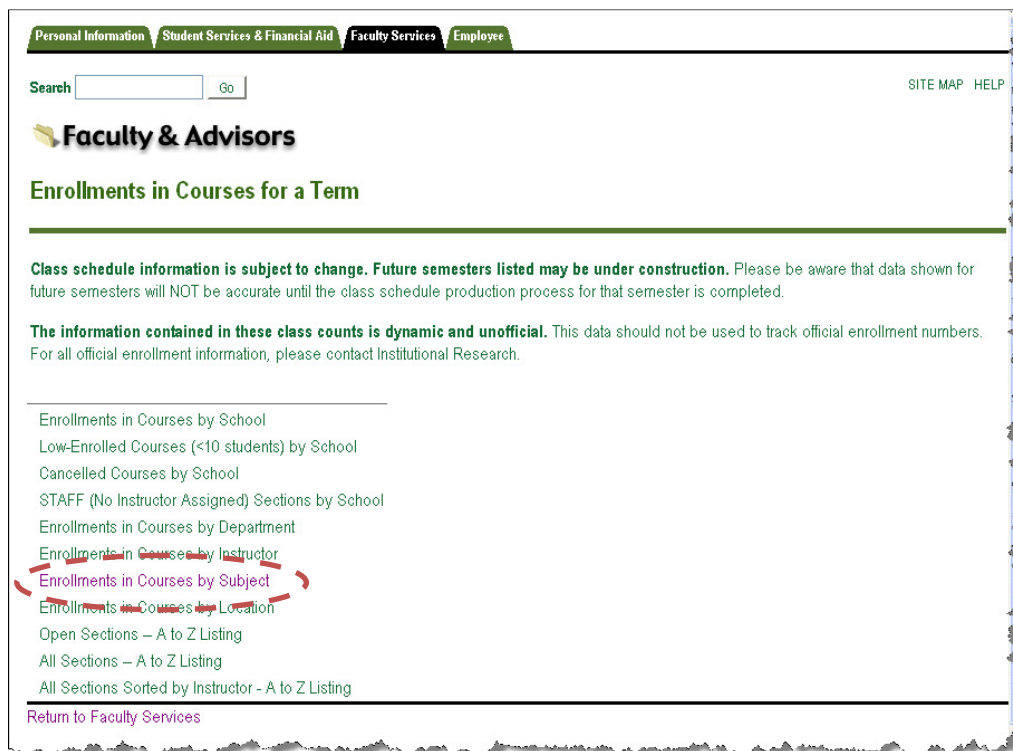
Personal Information | Student Services & Financial Aid | Faculty Services | Employee

Search [          ] Go

SITE MAP HELP

Faculty & Advisors

Enrollments in Courses for a Term

**Class schedule information is subject to change. Future semesters listed may be under construction.** Please be aware that data shown for future semesters will NOT be accurate until the class schedule production process for that semester is completed.

**The information contained in these class counts is dynamic and unofficial.** This data should not be used to track official enrollment numbers. For all official enrollment information, please contact Institutional Research.

Enrollments in Courses by School
Low-Enrolled Courses (<10 students) by School
Cancelled Courses by School
STAFF (No Instructor Assigned) Sections by School
Enrollments in Courses by Department
Enrollments in Courses by Instructor
Enrollments in Courses by Subject
Enrollments in Courses by Location
Open Sections – A to Z Listing
All Sections – A to Z Listing
All Sections Sorted by Instructor - A to Z Listing

Return to Faculty Services